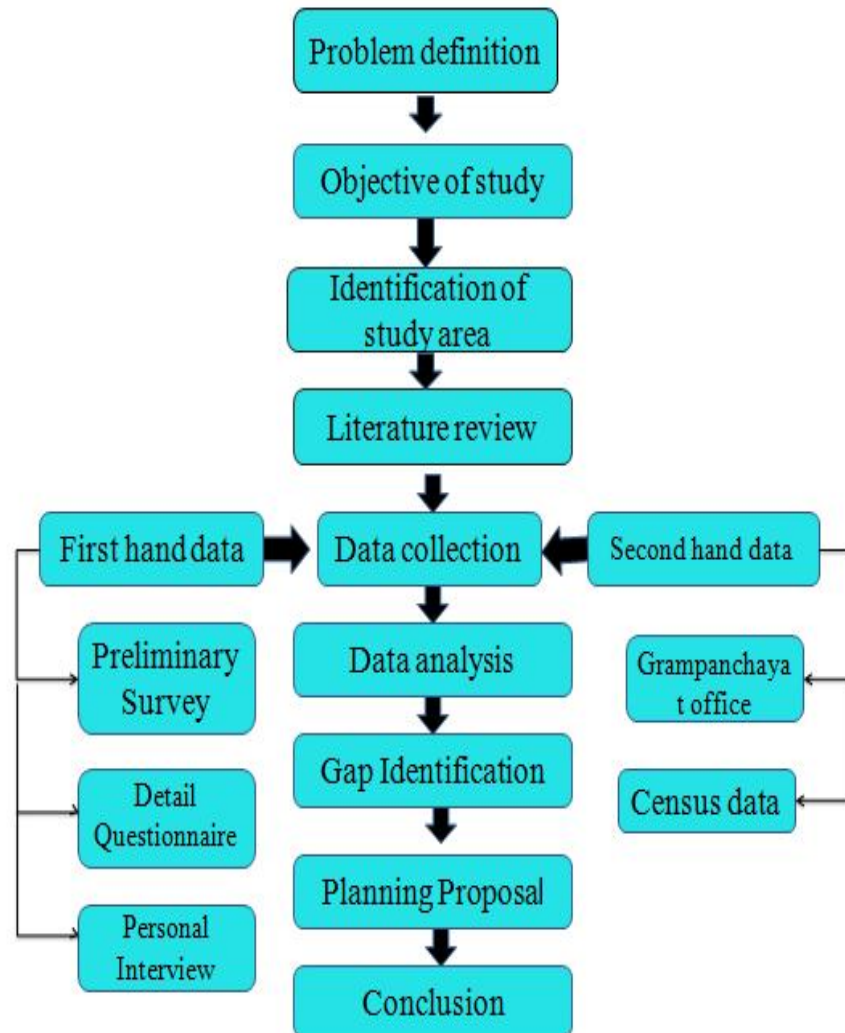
Problem definition

Objective of study

Identification of study area

Literature review

First hand data

Data collection

Second hand data

Preliminary Survey

Detail Questionnaire

Personal Interview

Data analysis

Gap Identification

Planning Proposal

Conclusion

Grampanchaya t office

Census data